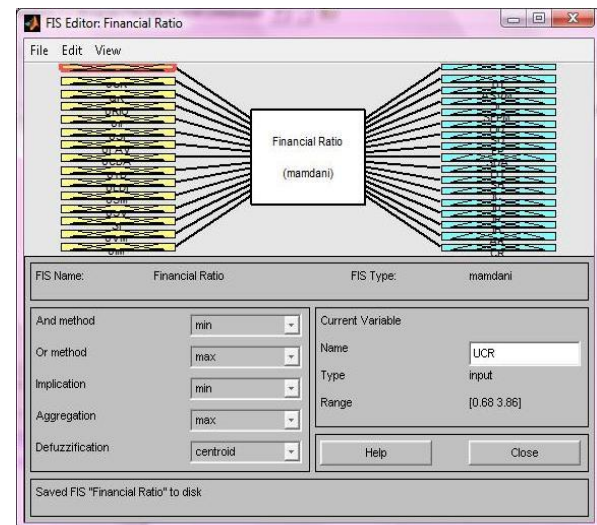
FIS Editor: Financial Ratio

File Edit View

Financial Ratio

(mamdani)

CR

FIS Name: Financial Ratio

FIS Type: mamdani

And method min

Or method max

Implication min

Aggregation max

Defuzzification centroid

Current Variable

Name UCR

Type input

Range [0.68 3.86]

Help

Close

Saved FIS "Financial Ratio" to disk